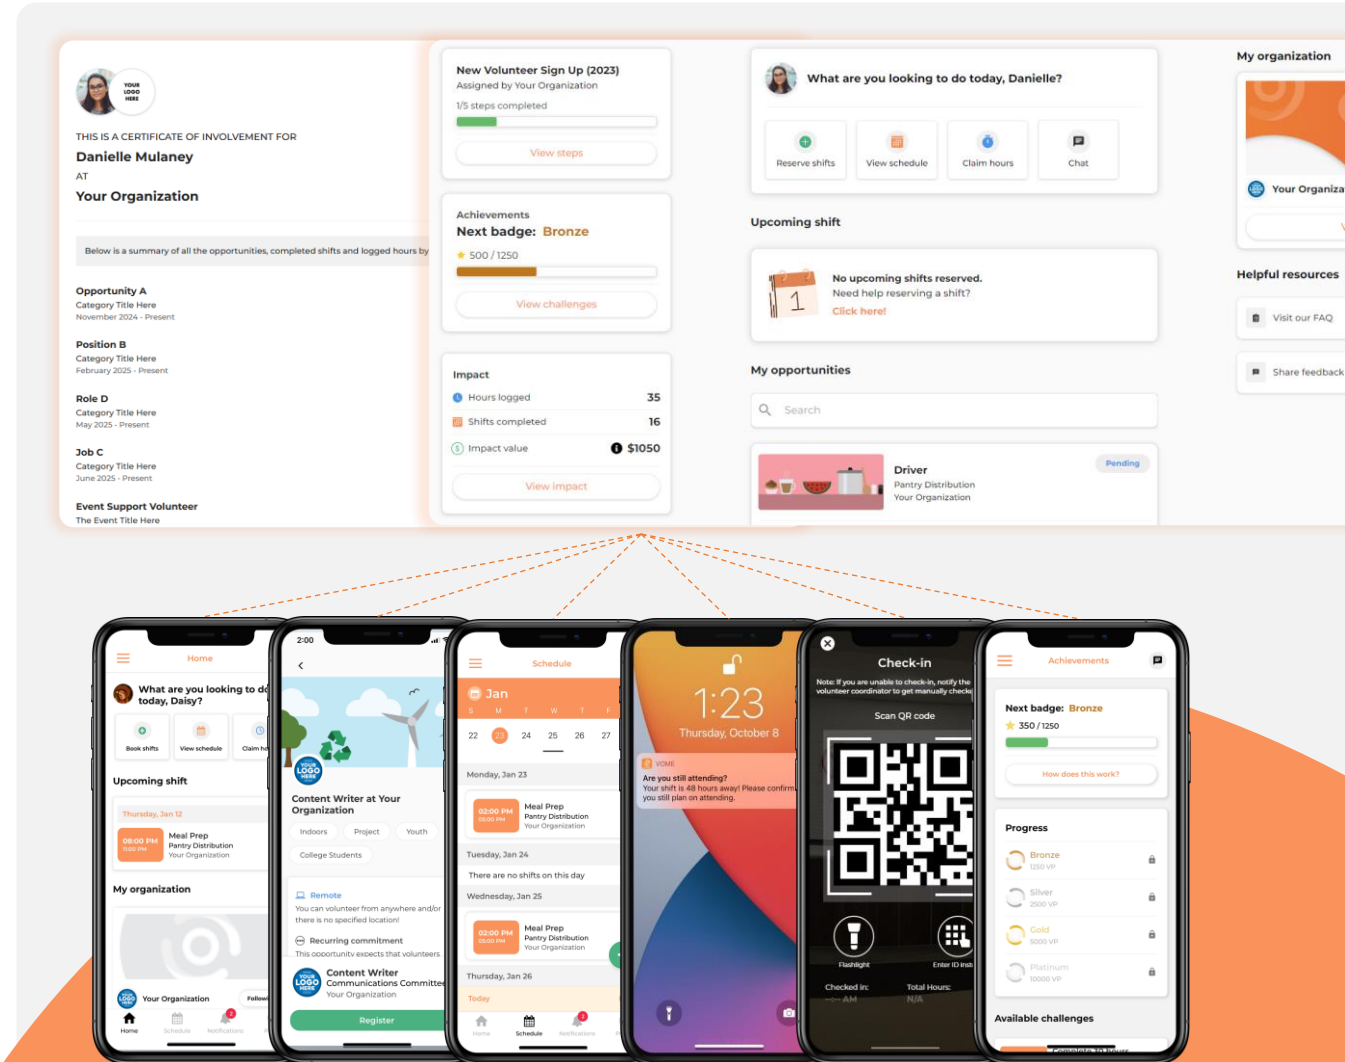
YOUR LOGO HERE

THIS IS A CERTIFICATE OF INVOLVEMENT FOR
Danielle Mulaney
AT
Your Organization

Below is a summary of all the opportunities, completed shifts and logged hours by

Opportunity A
Category Title Here
November 2024 - Present

Position B
Category Title Here
February 2025 - Present

Role D
Category Title Here
May 2025 - Present

Job C
Category Title Here
June 2025 - Present

Event Support Volunteer
The Event Title Here

New Volunteer Sign Up (2023)
Assigned by Your Organization
1/5 steps completed
View steps

Achievements
Next badge: Bronze
500 / 1250
View challenges

Impact
Hours logged 35
Shifts completed 16
Impact value $1050
View impact

What are you looking to do today, Danielle?
Reserve shifts
View schedule
Claim hours
Chat

Upcoming shift
No upcoming shifts reserved.
Need help reserving a shift?
Click here!

My opportunities
Search
Driver
Pantry Distribution
Your Organization
Pending

My organization
Your Organiza

Helpful resources
Visit our FAQ
Share feedback

Home
What are you looking to do today, Daisy?
Book shifts
View schedule
Claim ho
Upcoming shift
Thursday, Jan 12
08:00 PM 11:00 PM
Meal Prep
Pantry Distribution
Your Organization
My organization
Your Organization
Follow
Home Schedule Notifications

2:00
Content Writer at Your Organization
Indoors Project Youth
College Students
Remote
You can volunteer from anywhere and/or there is no specified location!
Recurring commitment
This opportunity expects that volunteers
Content Writer
Communications Committee
Your Organization
Register

Schedule
Jan
S M T W T F
22 23 24 25 26 27
Monday, Jan 23
02:00 PM 05:00 PM
Meal Prep
Pantry Distribution
Your Organization
Tuesday, Jan 24
There are no shifts on this day
Wednesday, Jan 25
02:00 PM 05:00 PM
Meal Prep
Pantry Distribution
Your Organization
Thursday, Jan 26
Today
Home Schedule Notifications

1:23
Thursday, October 8
VOME
Are you still attending?
Your shift is 48 hours away! Please confirm you still plan on attending.

Check-in
Note: If you are unable to check-in, notify the volunteer coordinator to get manually checke
Scan QR code
Flashlight
Enter ID inst
Checked in:
--:-- AM
Total Hours:
N/A

Achievements
Next badge: Bronze
350 / 1250
How does this work?
Progress
Bronze
1250 VP
Silver
2500 VP
Gold
5000 VP
Platinum
10000 VP
Available challenges